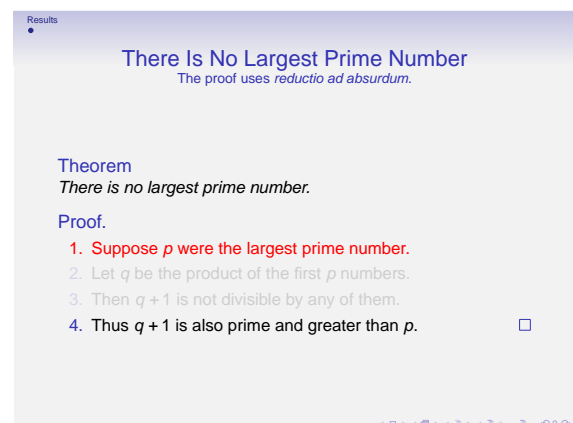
Results

There Is No Largest Prime Number
The proof uses *reductio ad absurdum.*

Theorem
*There is no largest prime number.*

Proof.
1. Suppose $p$ were the largest prime number.
2. Let $q$ be the product of the first $p$ numbers.
3. Then $q + 1$ is not divisible by any of them.
4. Thus $q + 1$ is also prime and greater than $p$. □